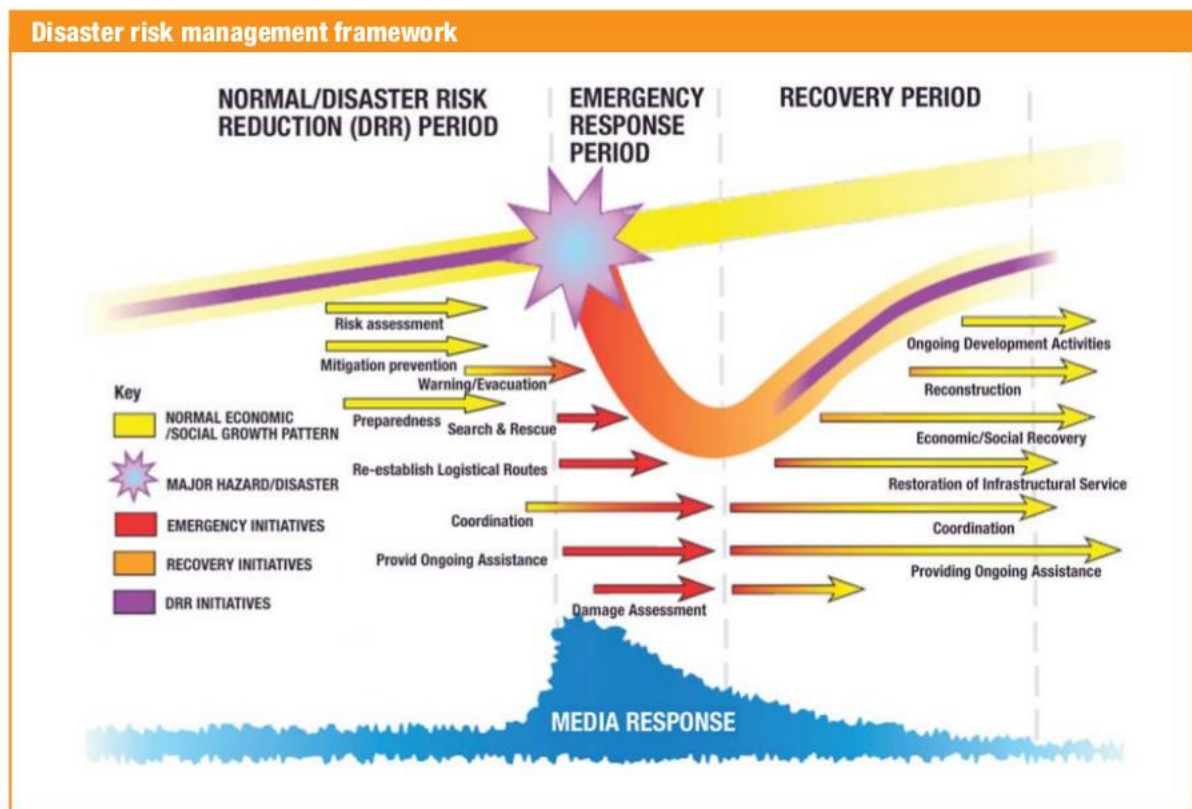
Disaster risk management framework

NORMAL/DISASTER RISK REDUCTION (DRR) PERIOD

EMERGENCY RESPONSE PERIOD

RECOVERY PERIOD

Risk assessment

Mitigation prevention

Warning/Evacuation

Preparedness

Search & Rescue

Re-establish Logistical Routes

Coordination

Provid Ongoing Assistance

Damage Assessment

Ongoing Development Activities

Reconstruction

Economic/Social Recovery

Restoration of Infrastructural Service

Coordination

Providing Ongoing Assistance

Key

NORMAL ECONOMIC /SOCIAL GROWTH PATTERN

MAJOR HAZARD/DISASTER

EMERGENCY INITIATIVES

RECOVERY INITIATIVES

DRR INITIATIVES

MEDIA RESPONSE